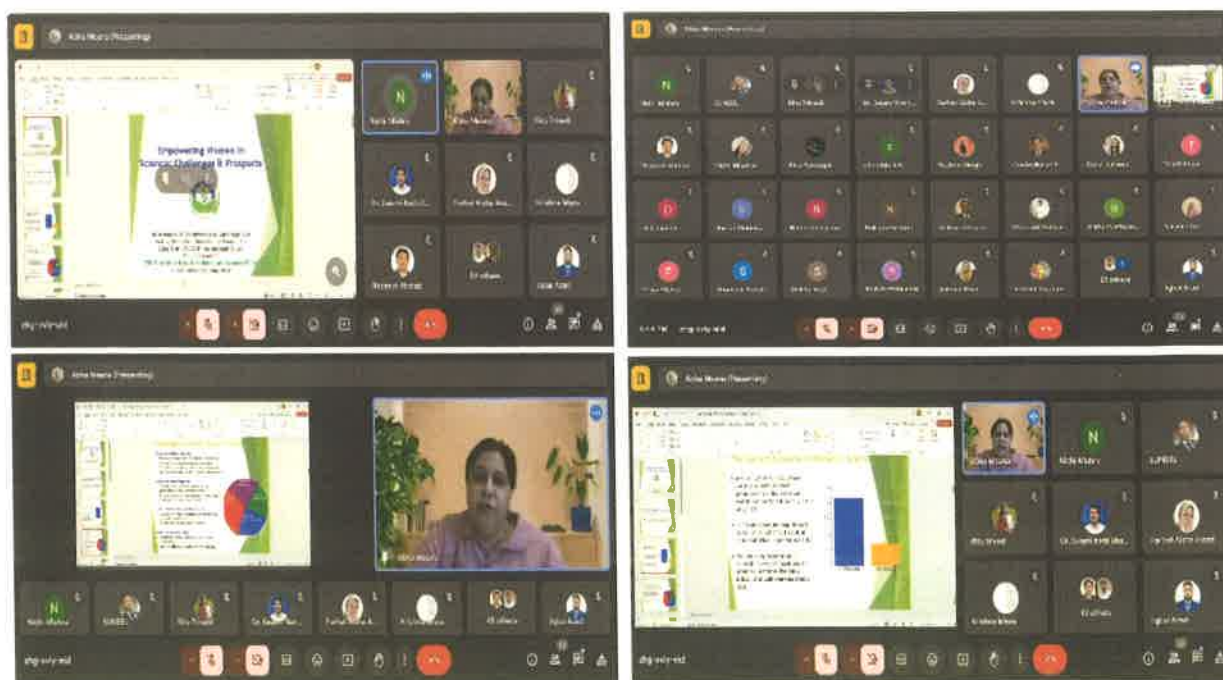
Asha Meena (Presenting)

Empowering Women in Science: Challenges & Prospects

Nidhi Mishra
Ritu Trivedi
Dr. Suresh
Prathvi Singh
Krishna Meena
Ragini
Ignua Rawat

Asha Meena (Presenting)

Asha Meena (Presenting)

Nidhi Mishra
SUMEEL
Ritu Trivedi

Asha Meena (Presenting)

Asha Meena
Nidhi Mishra
SUMEEL
Ritu Trivedi
Dr. Suresh
Krishna Meena
Ignua Rawat